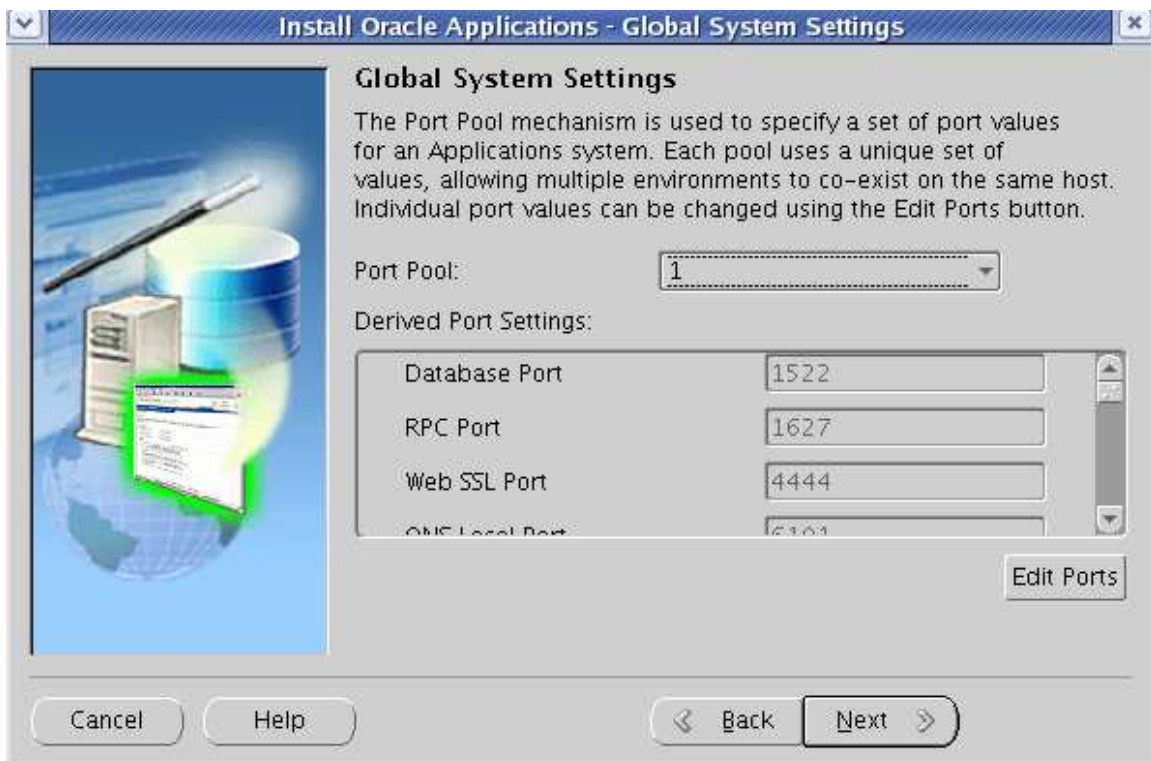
Install Oracle Applications - Global System Settings

Global System Settings

The Port Pool mechanism is used to specify a set of port values for an Applications system. Each pool uses a unique set of values, allowing multiple environments to co-exist on the same host. Individual port values can be changed using the Edit Ports button.

Port Pool: 1

Derived Port Settings:

| | |
|---|---|
| Database Port | 1522 |
| RPC Port | 1627 |
| Web SSL Port | 4444 |
| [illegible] | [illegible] |

Edit Ports

Cancel Help Back Next